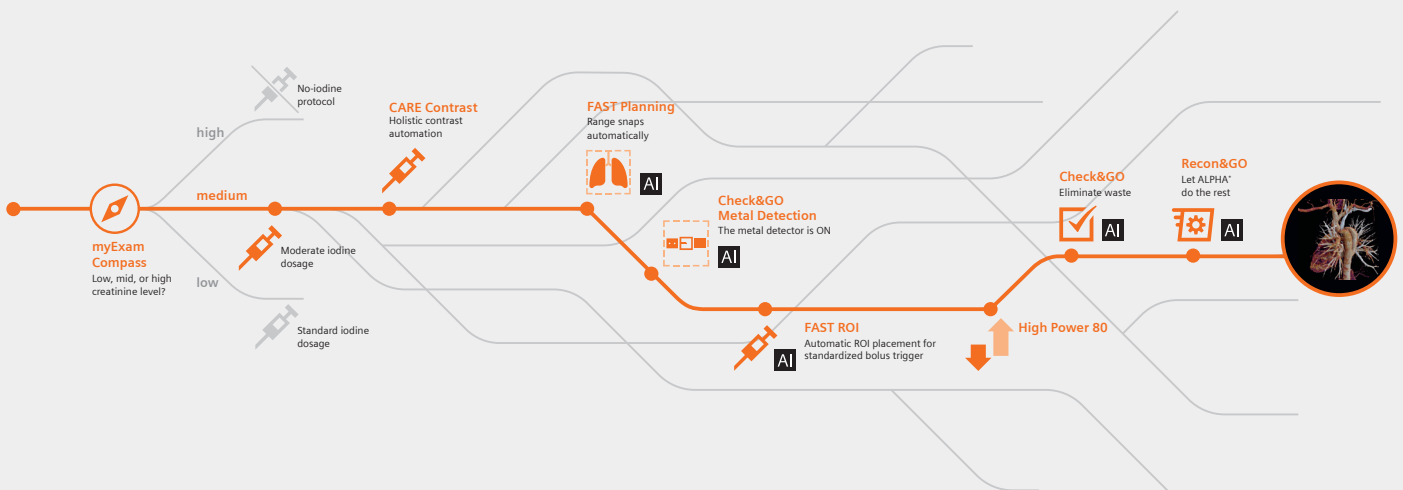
No-iodine protocol

high

medium

low

myExam Compass
Low, mid, or high creatinine level?

Moderate iodine dosage

Standard iodine dosage

CARE Contrast
Holistic contrast automation

FAST Planning
Range snaps automatically

AI

Check&GO Metal Detection
The metal detector is ON

AI

FAST ROI
Automatic ROI placement for standardized bolus trigger

AI

High Power 80

Check&GO
Eliminate waste

AI

Recon&GO
Let ALPHA* do the rest

AI